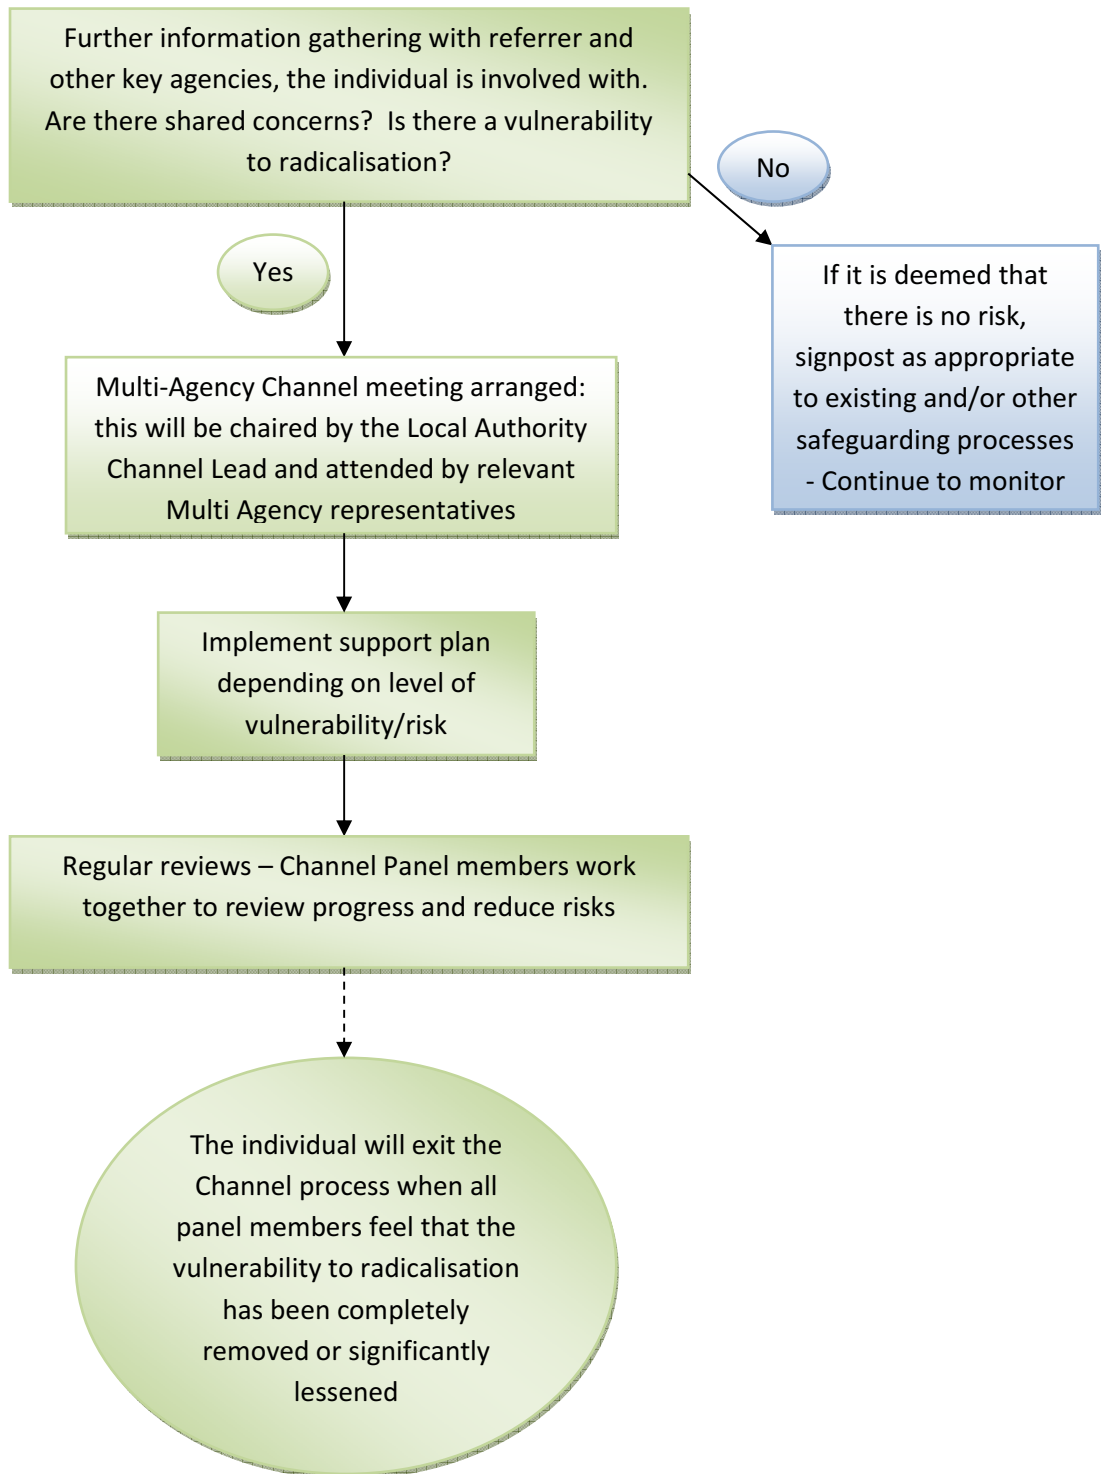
Further information gathering with referrer and other key agencies, the individual is involved with. Are there shared concerns? Is there a vulnerability to radicalisation?

No

If it is deemed that there is no risk, signpost as appropriate to existing and/or other safeguarding processes - Continue to monitor

Yes

Multi-Agency Channel meeting arranged: this will be chaired by the Local Authority Channel Lead and attended by relevant Multi Agency representatives

Implement support plan depending on level of vulnerability/risk

Regular reviews – Channel Panel members work together to review progress and reduce risks

The individual will exit the Channel process when all panel members feel that the vulnerability to radicalisation has been completely removed or significantly lessened